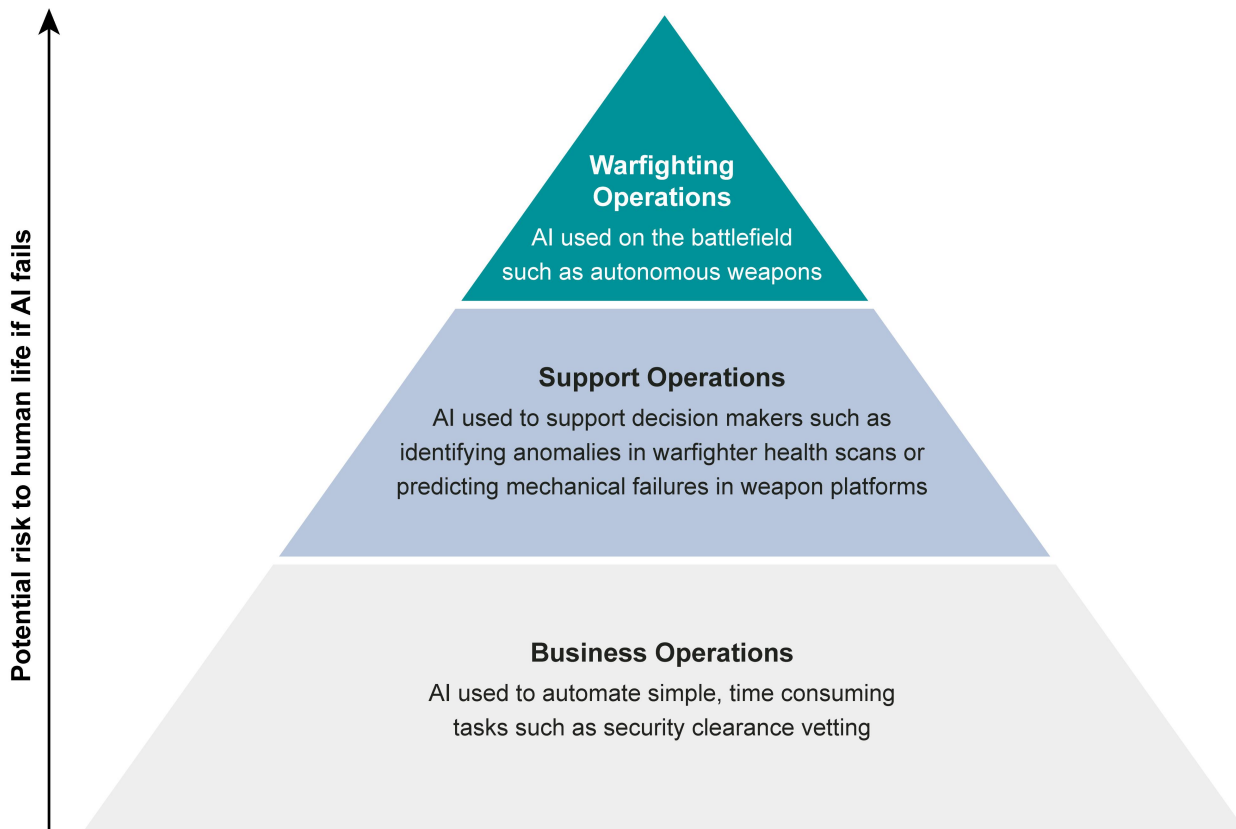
Potential risk to human life if AI fails

Warfighting Operations
AI used on the battlefield such as autonomous weapons

Support Operations
AI used to support decision makers such as identifying anomalies in warfighter health scans or predicting mechanical failures in weapon platforms

Business Operations
AI used to automate simple, time consuming tasks such as security clearance vetting